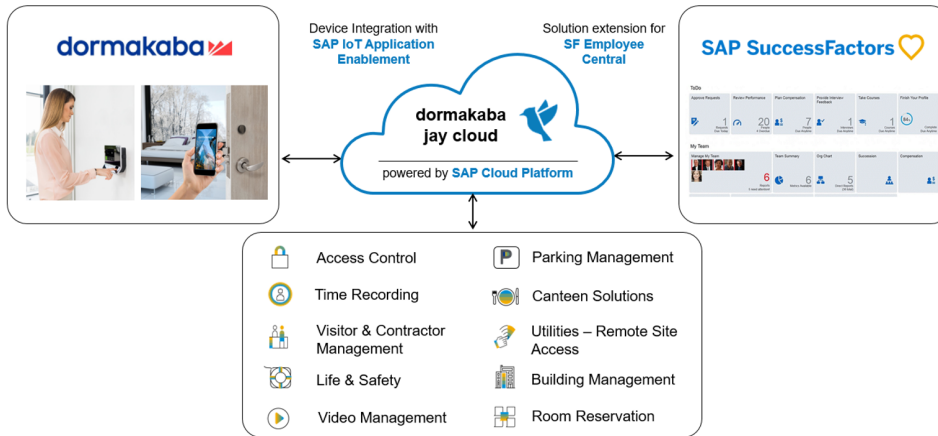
dormakaba

Device Integration with
SAP IoT Application Enablement

Solution extension for
SF Employee Central

SAP SuccessFactors

dormakaba
jay cloud

powered by SAP Cloud Platform

ToDo
Approve Requests 1
Review Performance 20
Plan Compensation 7
Provide Interview Feedback 1
Take Courses 1
Finish Your Profile

My Team
Manage My Team 6
Team Summary 6
Org Chart 5
Succession
Compensation

Access Control
Time Recording
Visitor & Contractor Management
Life & Safety
Video Management

Parking Management
Canteen Solutions
Utilities – Remote Site Access
Building Management
Room Reservation